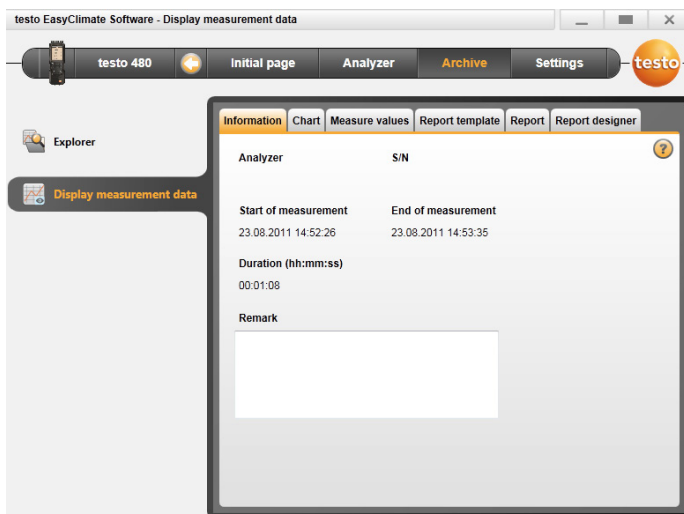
testo EasyClimate Software - Display measurement data

testo 480 Initial page Analyzer Archive Settings testo

Explorer

Display measurement data

Information | Chart | Measure values | Report template | Report | Report designer

?

Analyzer

S/N

Start of measurement

23.08.2011 14:52:26

End of measurement

23.08.2011 14:53:35

Duration (hh:mm:ss)

00:01:08

Remark